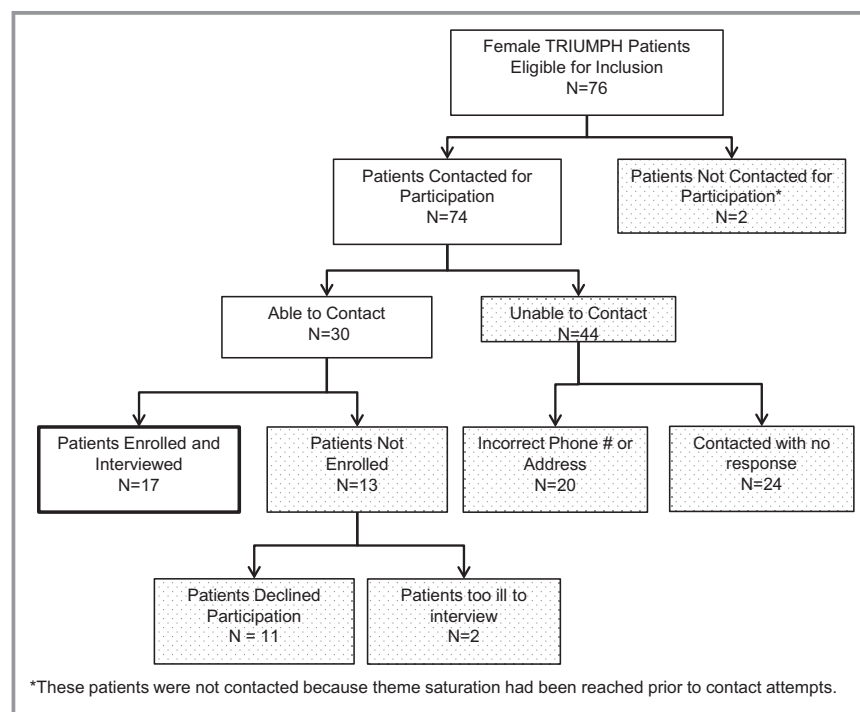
Female TRIUMPH Patients Eligible for Inclusion
N=76

Patients Contacted for Participation
N=74

Patients Not Contacted for Participation*
N=2

Able to Contact
N=30

Unable to Contact
N=44

Patients Enrolled and Interviewed
N=17

Patients Not Enrolled
N=13

Incorrect Phone # or Address
N=20

Contacted with no response
N=24

Patients Declined Participation
N = 11

Patients too ill to interview
N=2

*These patients were not contacted because theme saturation had been reached prior to contact attempts.